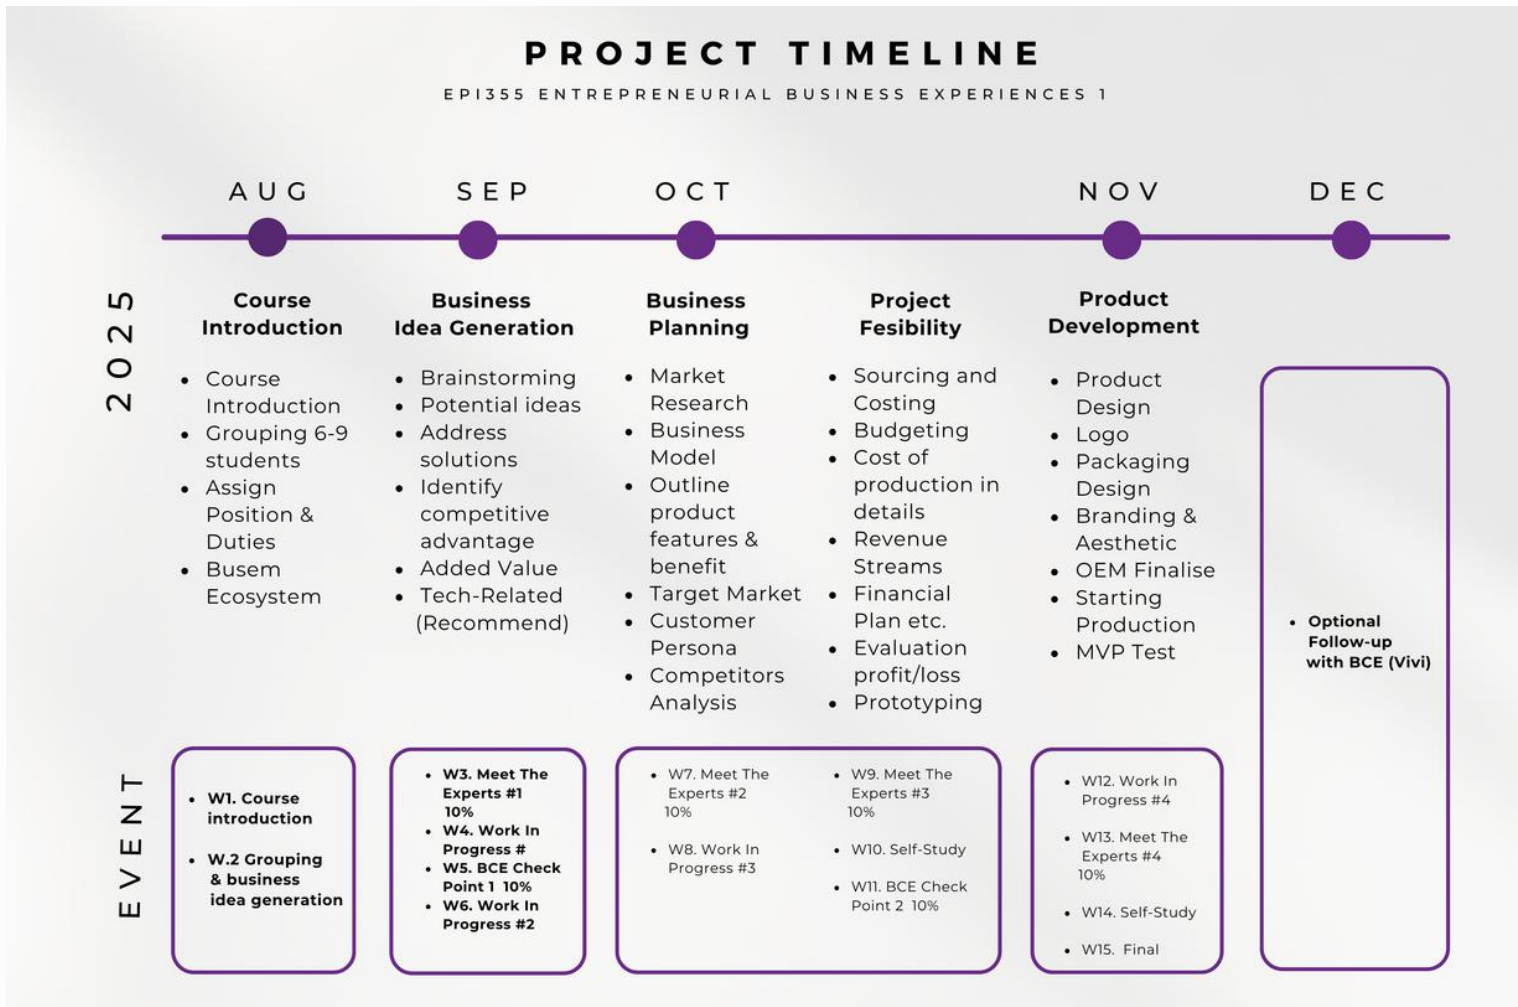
PROJECT TIMELINE

EPI355 ENTREPRENEURIAL BUSINESS EXPERIENCES 1

AUG SEP OCT NOV DEC

2025

Course Introduction
- Course Introduction
- Grouping 6-9 students
- Assign Position & Duties
- Busem Ecosystem

Business Idea Generation
- Brainstorming
- Potential ideas
- Address solutions
- Identify competitive advantage
- Added Value
- Tech-Related (Recommend)

Business Planning
- Market Research
- Business Model
- Outline product features & benefit
- Target Market
- Customer Persona
- Competitors Analysis

Project Fesibility
- Sourcing and Costing
- Budgeting
- Cost of production in details
- Revenue Streams
- Financial Plan etc.
- Evaluation profit/loss
- Prototyping

Product Development
- Product Design
- Logo
- Packaging Design
- Branding & Aesthetic
- OEM Finalise
- Starting Production
- MVP Test

- Optional Follow-up with BCE (Vivi)

EVENT

- W1. Course introduction
- W.2 Grouping & business idea generation

- W3. Meet The Experts #1 10%
- W4. Work In Progress #
- W5. BCE Check Point 1 10%
- W6. Work In Progress #2

- W7. Meet The Experts #2 10%
- W8. Work In Progress #3

- W9. Meet The Experts #3 10%
- W10. Self-Study
- W11. BCE Check Point 2 10%

- W12. Work In Progress #4
- W13. Meet The Experts #4 10%
- W14. Self-Study
- W15. Final